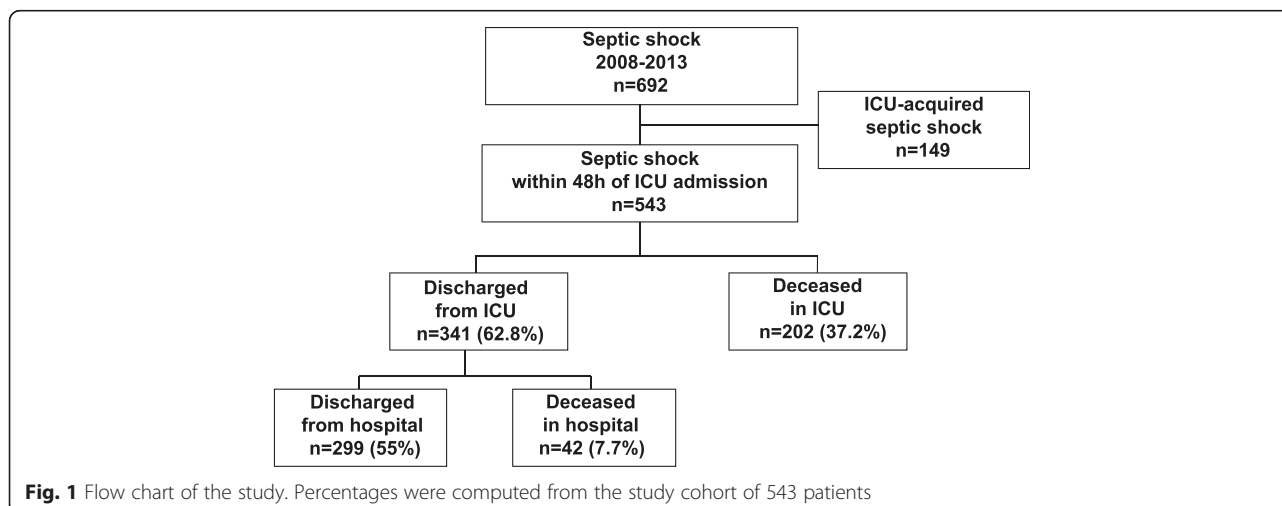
Septic shock
2008-2013
n=692

ICU-acquired
septic shock
n=149

Septic shock
within 48h of ICU admission
n=543

Discharged
from ICU
n=341 (62.8%)

Deceased
in ICU
n=202 (37.2%)

Discharged
from hospital
n=299 (55%)

Deceased
in hospital
n=42 (7.7%)

**Fig. 1** Flow chart of the study. Percentages were computed from the study cohort of 543 patients